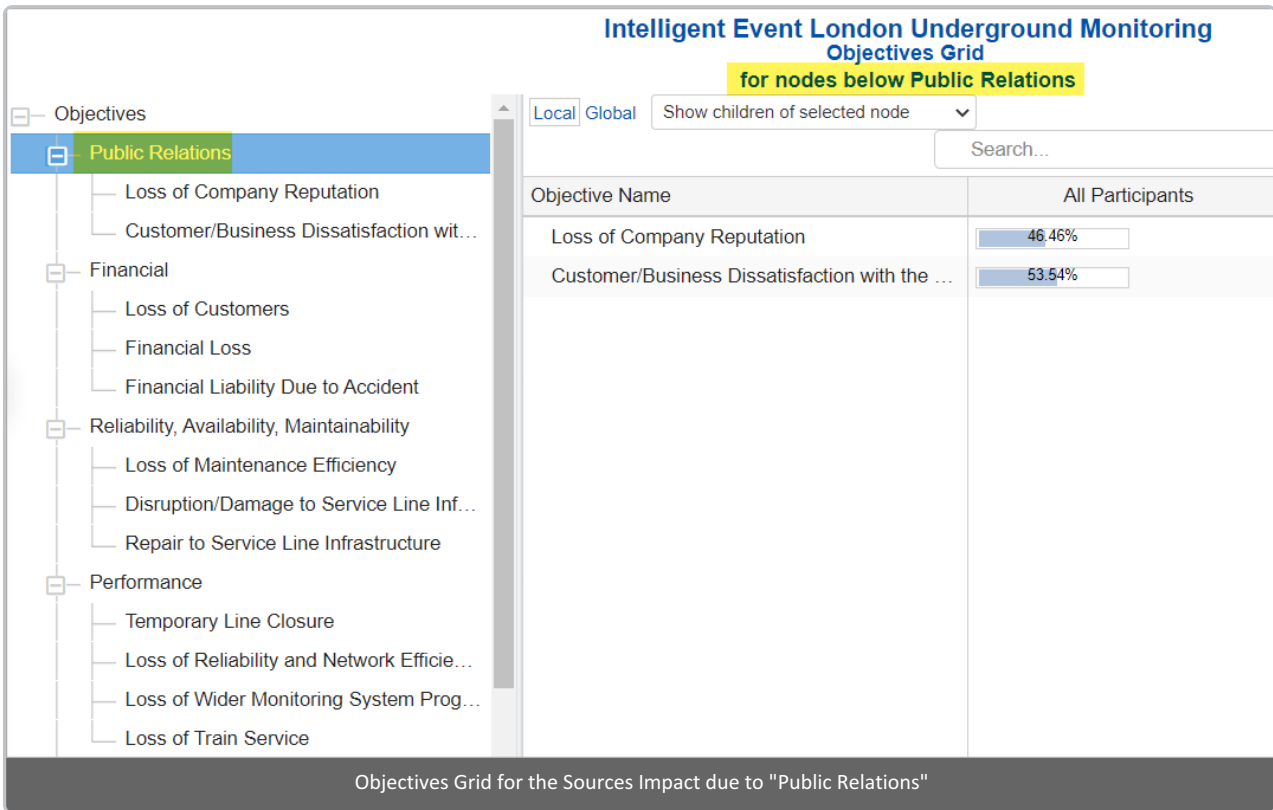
Intelligent Event London Underground Monitoring
Objectives Grid
for nodes below Public Relations

Objectives
Public Relations
Loss of Company Reputation
Customer/Business Dissatisfaction wit…
Financial
Loss of Customers
Financial Loss
Financial Liability Due to Accident
Reliability, Availability, Maintainability
Loss of Maintenance Efficiency
Disruption/Damage to Service Line Inf…
Repair to Service Line Infrastructure
Performance
Temporary Line Closure
Loss of Reliability and Network Efficie…
Loss of Wider Monitoring System Prog…
Loss of Train Service

Local Global
Show children of selected node
Search...

| Objective Name | All Participants |
|---|---|
| Loss of Company Reputation | 46.46% |
| Customer/Business Dissatisfaction with the … | 53.54% |

Objectives Grid for the Sources Impact due to "Public Relations"